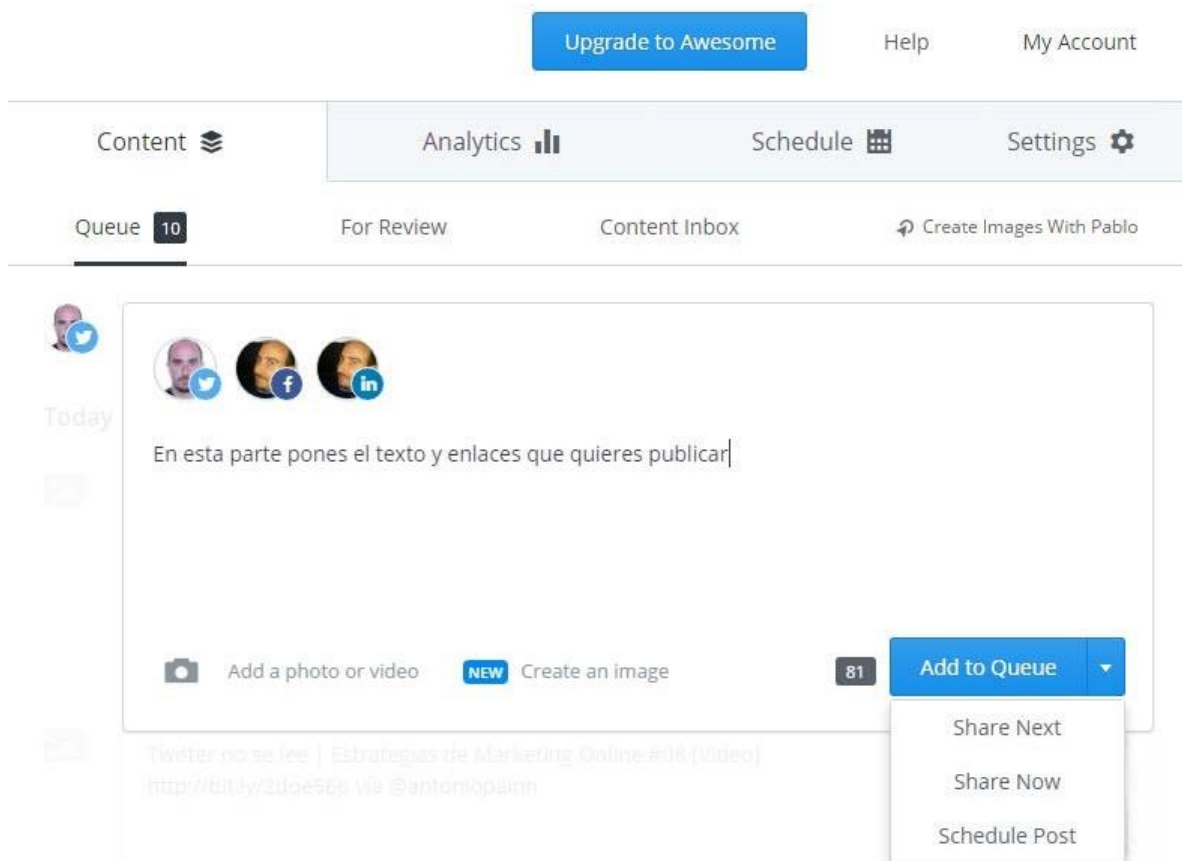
Upgrade to Awesome Help My Account

Content Analytics Schedule Settings

Queue 10 For Review Content Inbox Create Images With Pablo

Today

En esta parte pones el texto y enlaces que quieres publicar

Add a photo or video NEW Create an image 81 Add to Queue

Share Next

Share Now

Schedule Post

Twitter no se lee | Estrategias de Marketing Online #08 [Video] http://bit.ly/2doe5ep via @antoniopainn